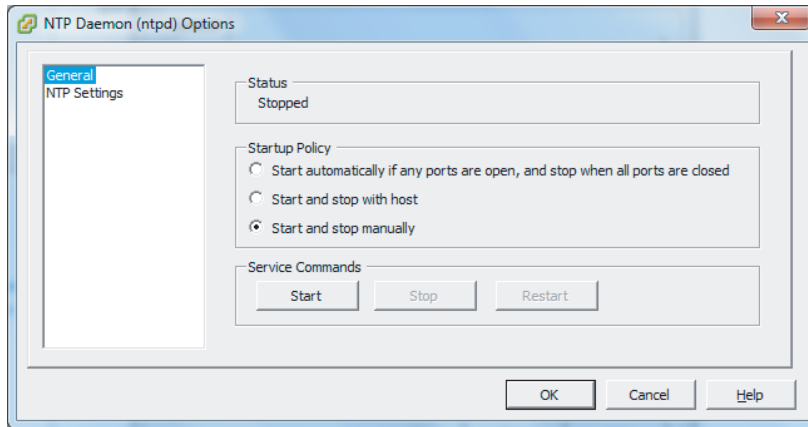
NTP Daemon (ntpd) Options

General
NTP Settings

Status
Stopped

Startup Policy
Start automatically if any ports are open, and stop when all ports are closed
Start and stop with host
Start and stop manually

Service Commands
Start
Stop
Restart

OK
Cancel
Help